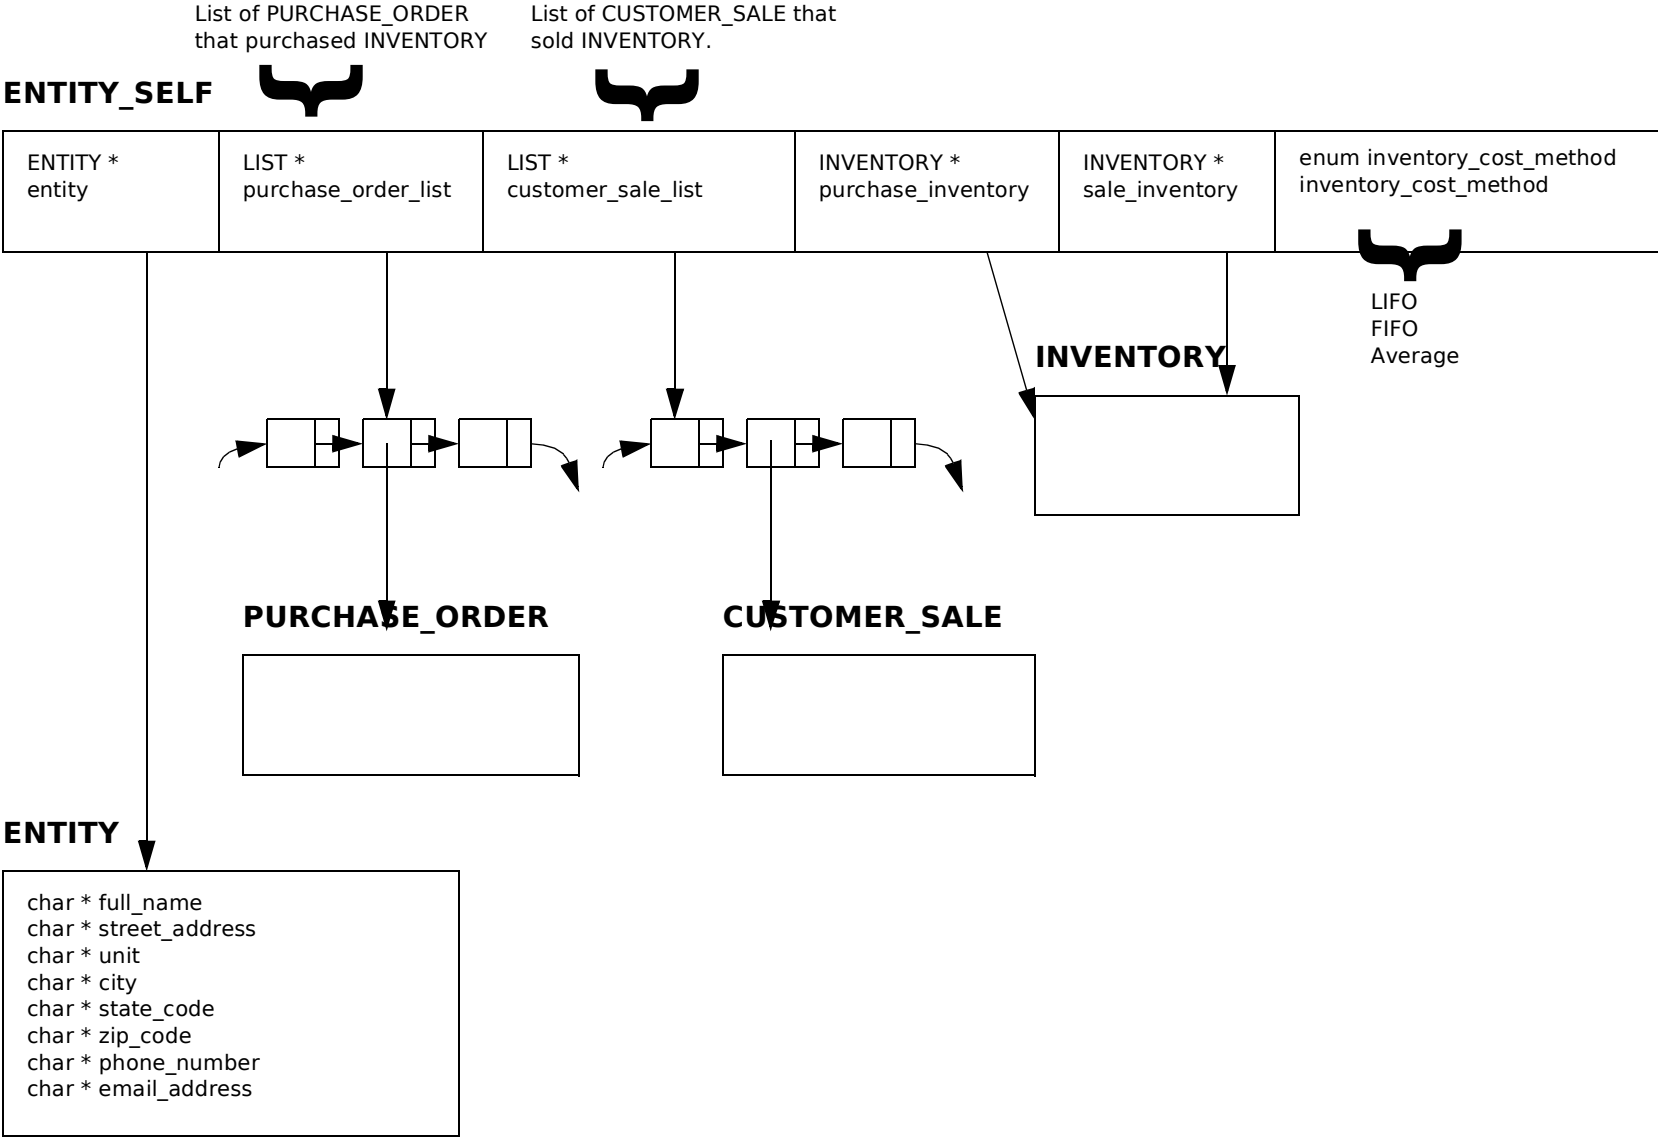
List of PURCHASE_ORDER that purchased INVENTORY

List of CUSTOMER_SALE that sold INVENTORY.

ENTITY_SELF

| ENTITY * entity | LIST * purchase_order_list | LIST * customer_sale_list | INVENTORY * purchase_inventory | INVENTORY * sale_inventory | enum inventory_cost_method inventory_cost_method |
|---|---|---|---|---|---|

LIFO
FIFO
Average

INVENTORY

PURCHASE_ORDER

CUSTOMER_SALE

ENTITY

char * full_name
char * street_address
char * unit
char * city
char * state_code
char * zip_code
char * phone_number
char * email_address